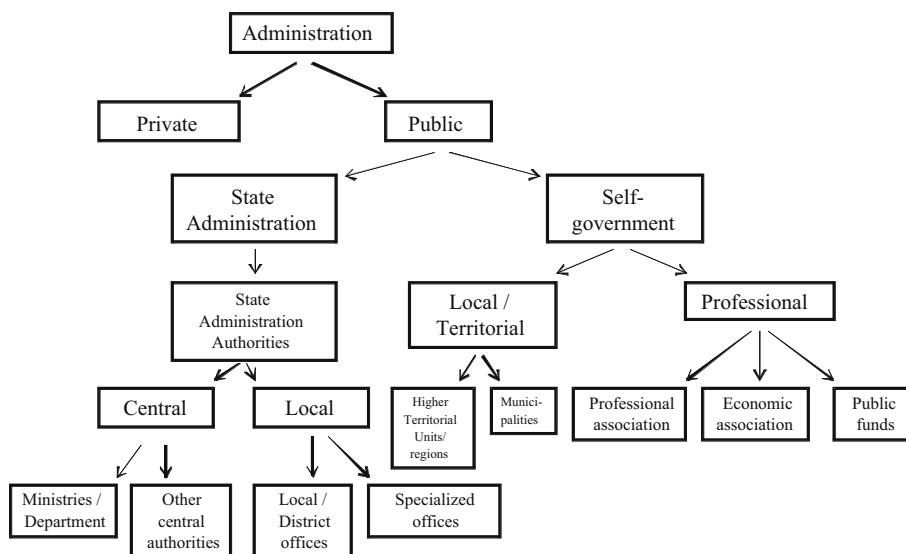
Administration

Private

Public

State Administration

Self-government

State Administration Authorities

Local / Territorial

Professional

Central

Local

Higher Territorial Units/ regions

Munici-palities

Professional association

Economic association

Public funds

Ministries / Department

Other central authorities

Local / District offices

Specialized offices